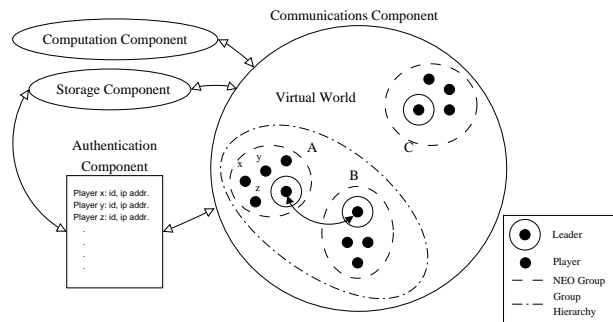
Communications Component

Computation Component

Storage Component

Virtual World

Authentication Component

Player x: id, ip addr.
Player y: id, ip addr.
Player z: id, ip addr.
.
.
.
.

x
y
z
A
B
C

Leader
Player
NEO Group
Group Hierarchy